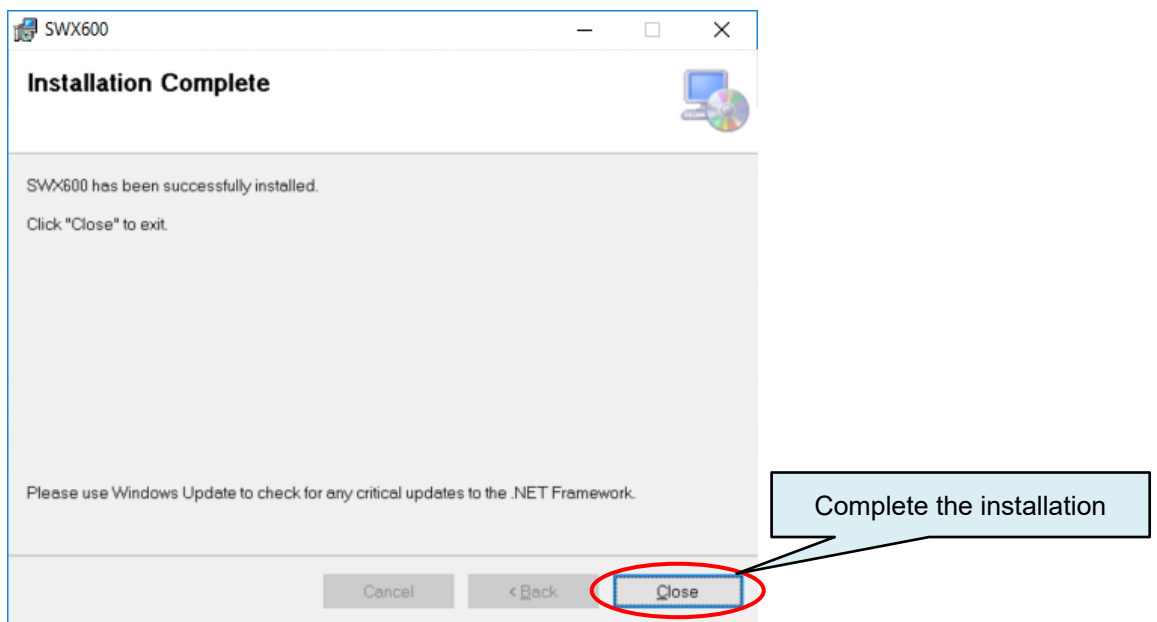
SWX600

Installation Complete

SWX600 has been successfully installed.

Click "Close" to exit.

Please use Windows Update to check for any critical updates to the .NET Framework.

Cancel

< Back

Close

Complete the installation